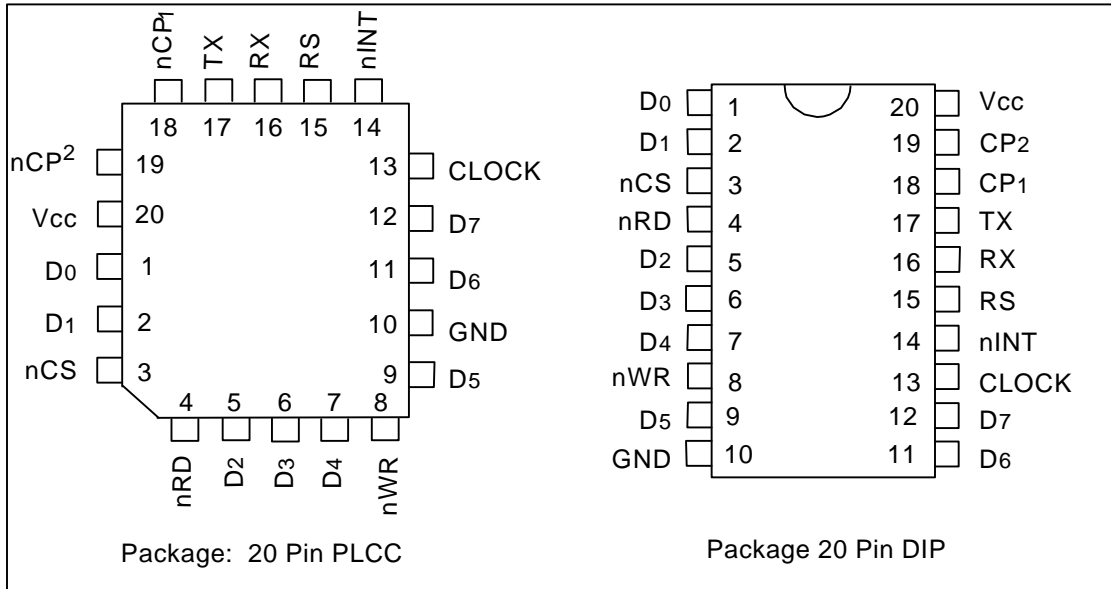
nCP1 TX RX RS nINT
18 17 16 15 14
nCP$^2$ 19
Vcc 20
D0 1
D1 2
nCS 3
13 CLOCK
12 D7
11 D6
10 GND
9 D5
4 5 6 7 8
nRD D2 D3 D4 nWR

Package: 20 Pin PLCC

| | | | |
|---|---|---|---|
| D0 | 1 | 20 | Vcc |
| D1 | 2 | 19 | CP2 |
| nCS | 3 | 18 | CP1 |
| nRD | 4 | 17 | TX |
| D2 | 5 | 16 | RX |
| D3 | 6 | 15 | RS |
| D4 | 7 | 14 | nINT |
| nWR | 8 | 13 | CLOCK |
| D5 | 9 | 12 | D7 |
| GND | 10 | 11 | D6 |

Package 20 Pin DIP